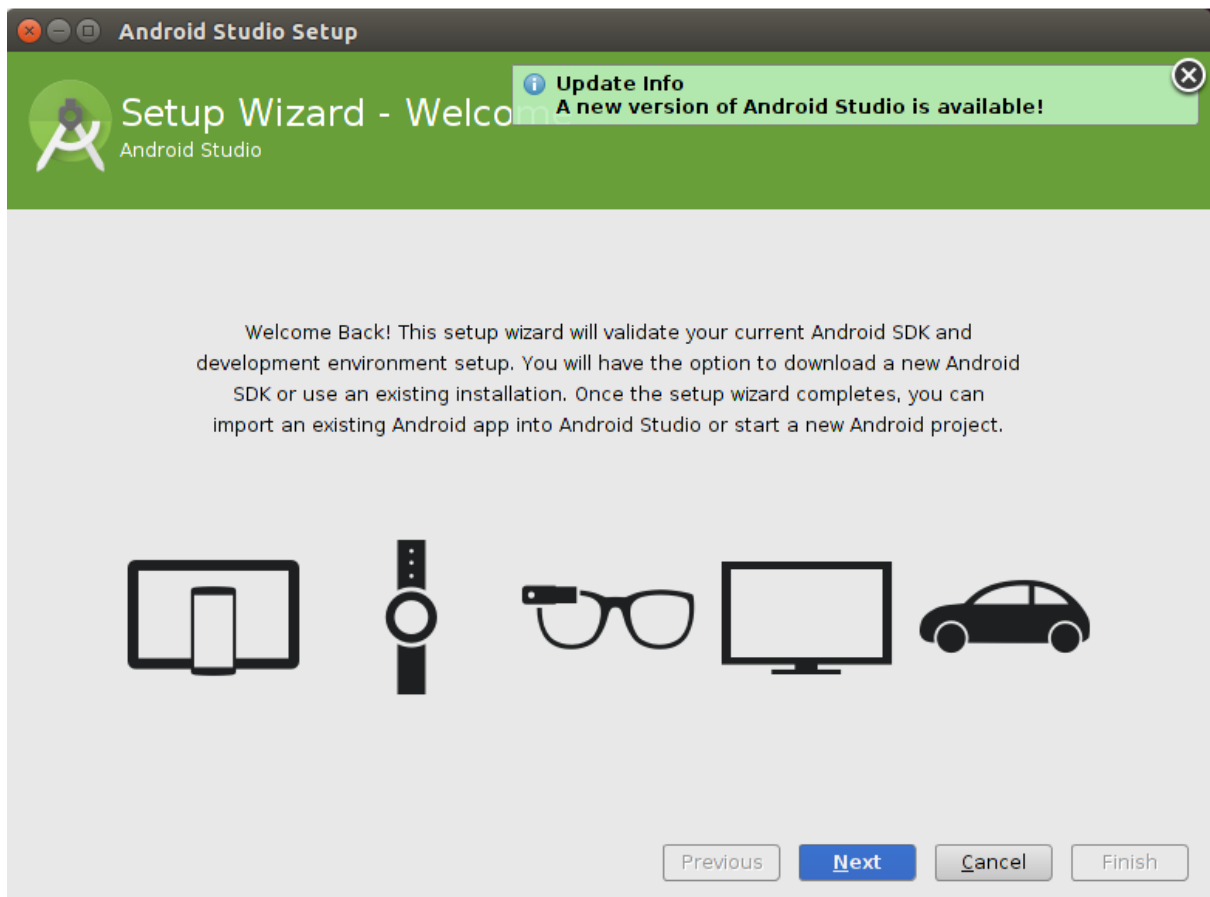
Android Studio Setup

Setup Wizard - Welcome
Android Studio

Update Info
A new version of Android Studio is available!

Welcome Back! This setup wizard will validate your current Android SDK and development environment setup. You will have the option to download a new Android SDK or use an existing installation. Once the setup wizard completes, you can import an existing Android app into Android Studio or start a new Android project.

Previous Next Cancel Finish